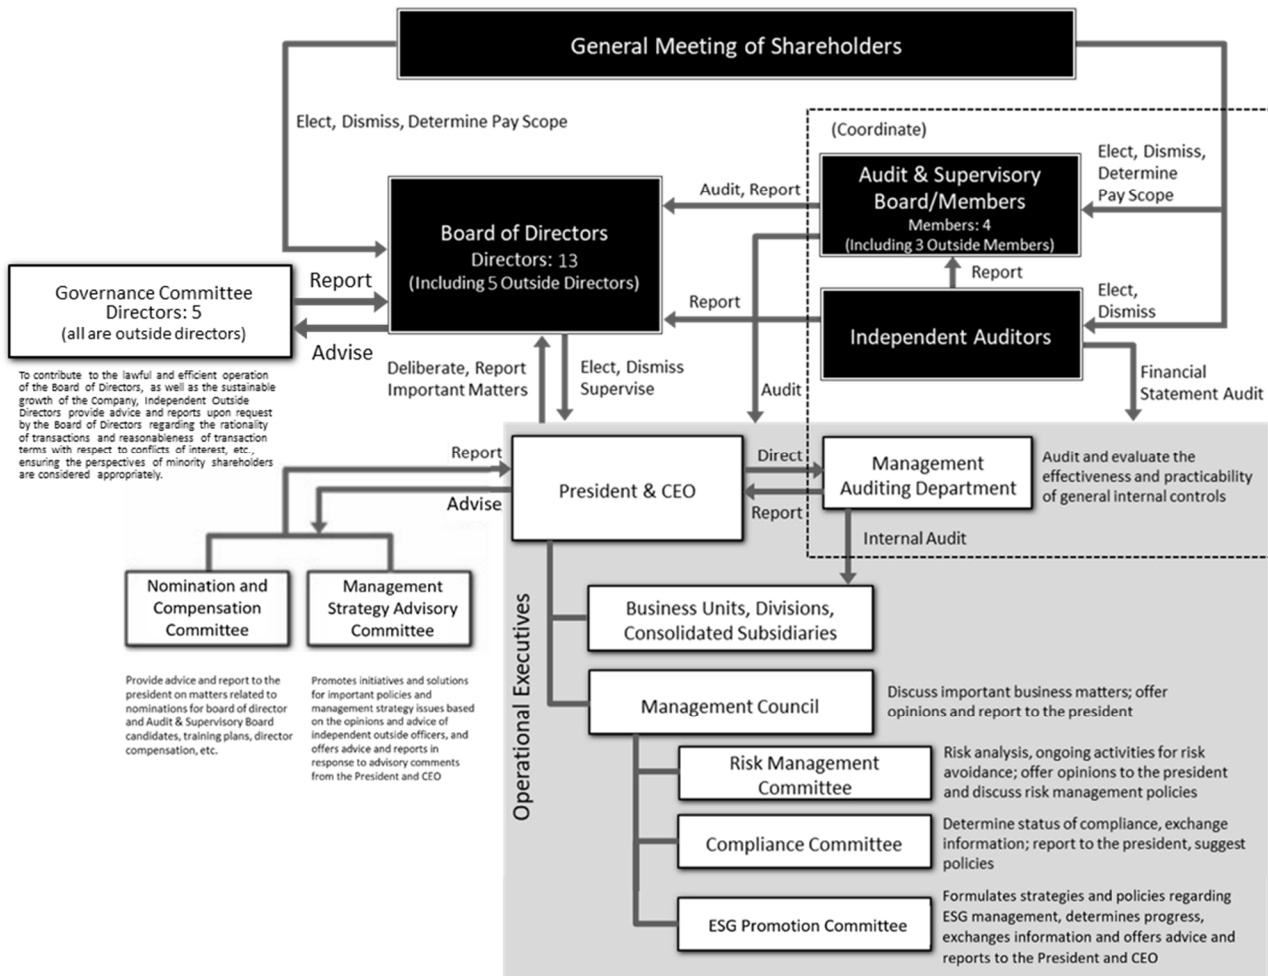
General Meeting of Shareholders

Elect, Dismiss, Determine Pay Scope

(Coordinate)

Elect, Dismiss, Determine Pay Scope

Audit, Report

Audit & Supervisory Board/Members
Members: 4
(Including 3 Outside Members)

Board of Directors
Directors: 13
(Including 5 Outside Directors)

Report

Elect, Dismiss

Governance Committee
Directors: 5
(all are outside directors)

Report

Report

Independent Auditors

Advise

To contribute to the lawful and efficient operation of the Board of Directors, as well as the sustainable growth of the Company, Independent Outside Directors provide advice and reports upon request by the Board of Directors regarding the rationality of transactions and reasonableness of transaction terms with respect to conflicts of interest, etc., ensuring the perspectives of minority shareholders are considered appropriately.

Deliberate, Report Important Matters

Elect, Dismiss Supervise

Audit

Financial Statement Audit

Report

Direct

President & CEO

Management Auditing Department

Audit and evaluate the effectiveness and practicability of general internal controls

Advise

Report

Internal Audit

Nomination and Compensation Committee

Management Strategy Advisory Committee

Operational Executives

Business Units, Divisions, Consolidated Subsidiaries

Provide advice and report to the president on matters related to nominations for board of director and Audit & Supervisory Board candidates, training plans, director compensation, etc.

Promotes initiatives and solutions for important policies and management strategy issues based on the opinions and advice of independent outside officers, and offers advice and reports in response to advisory comments from the President and CEO

Management Council

Discuss important business matters; offer opinions and report to the president

Risk Management Committee

Risk analysis, ongoing activities for risk avoidance; offer opinions to the president and discuss risk management policies

Compliance Committee

Determine status of compliance, exchange information; report to the president, suggest policies

ESG Promotion Committee

Formulates strategies and policies regarding ESG management, determines progress, exchanges information and offers advice and reports to the President and CEO